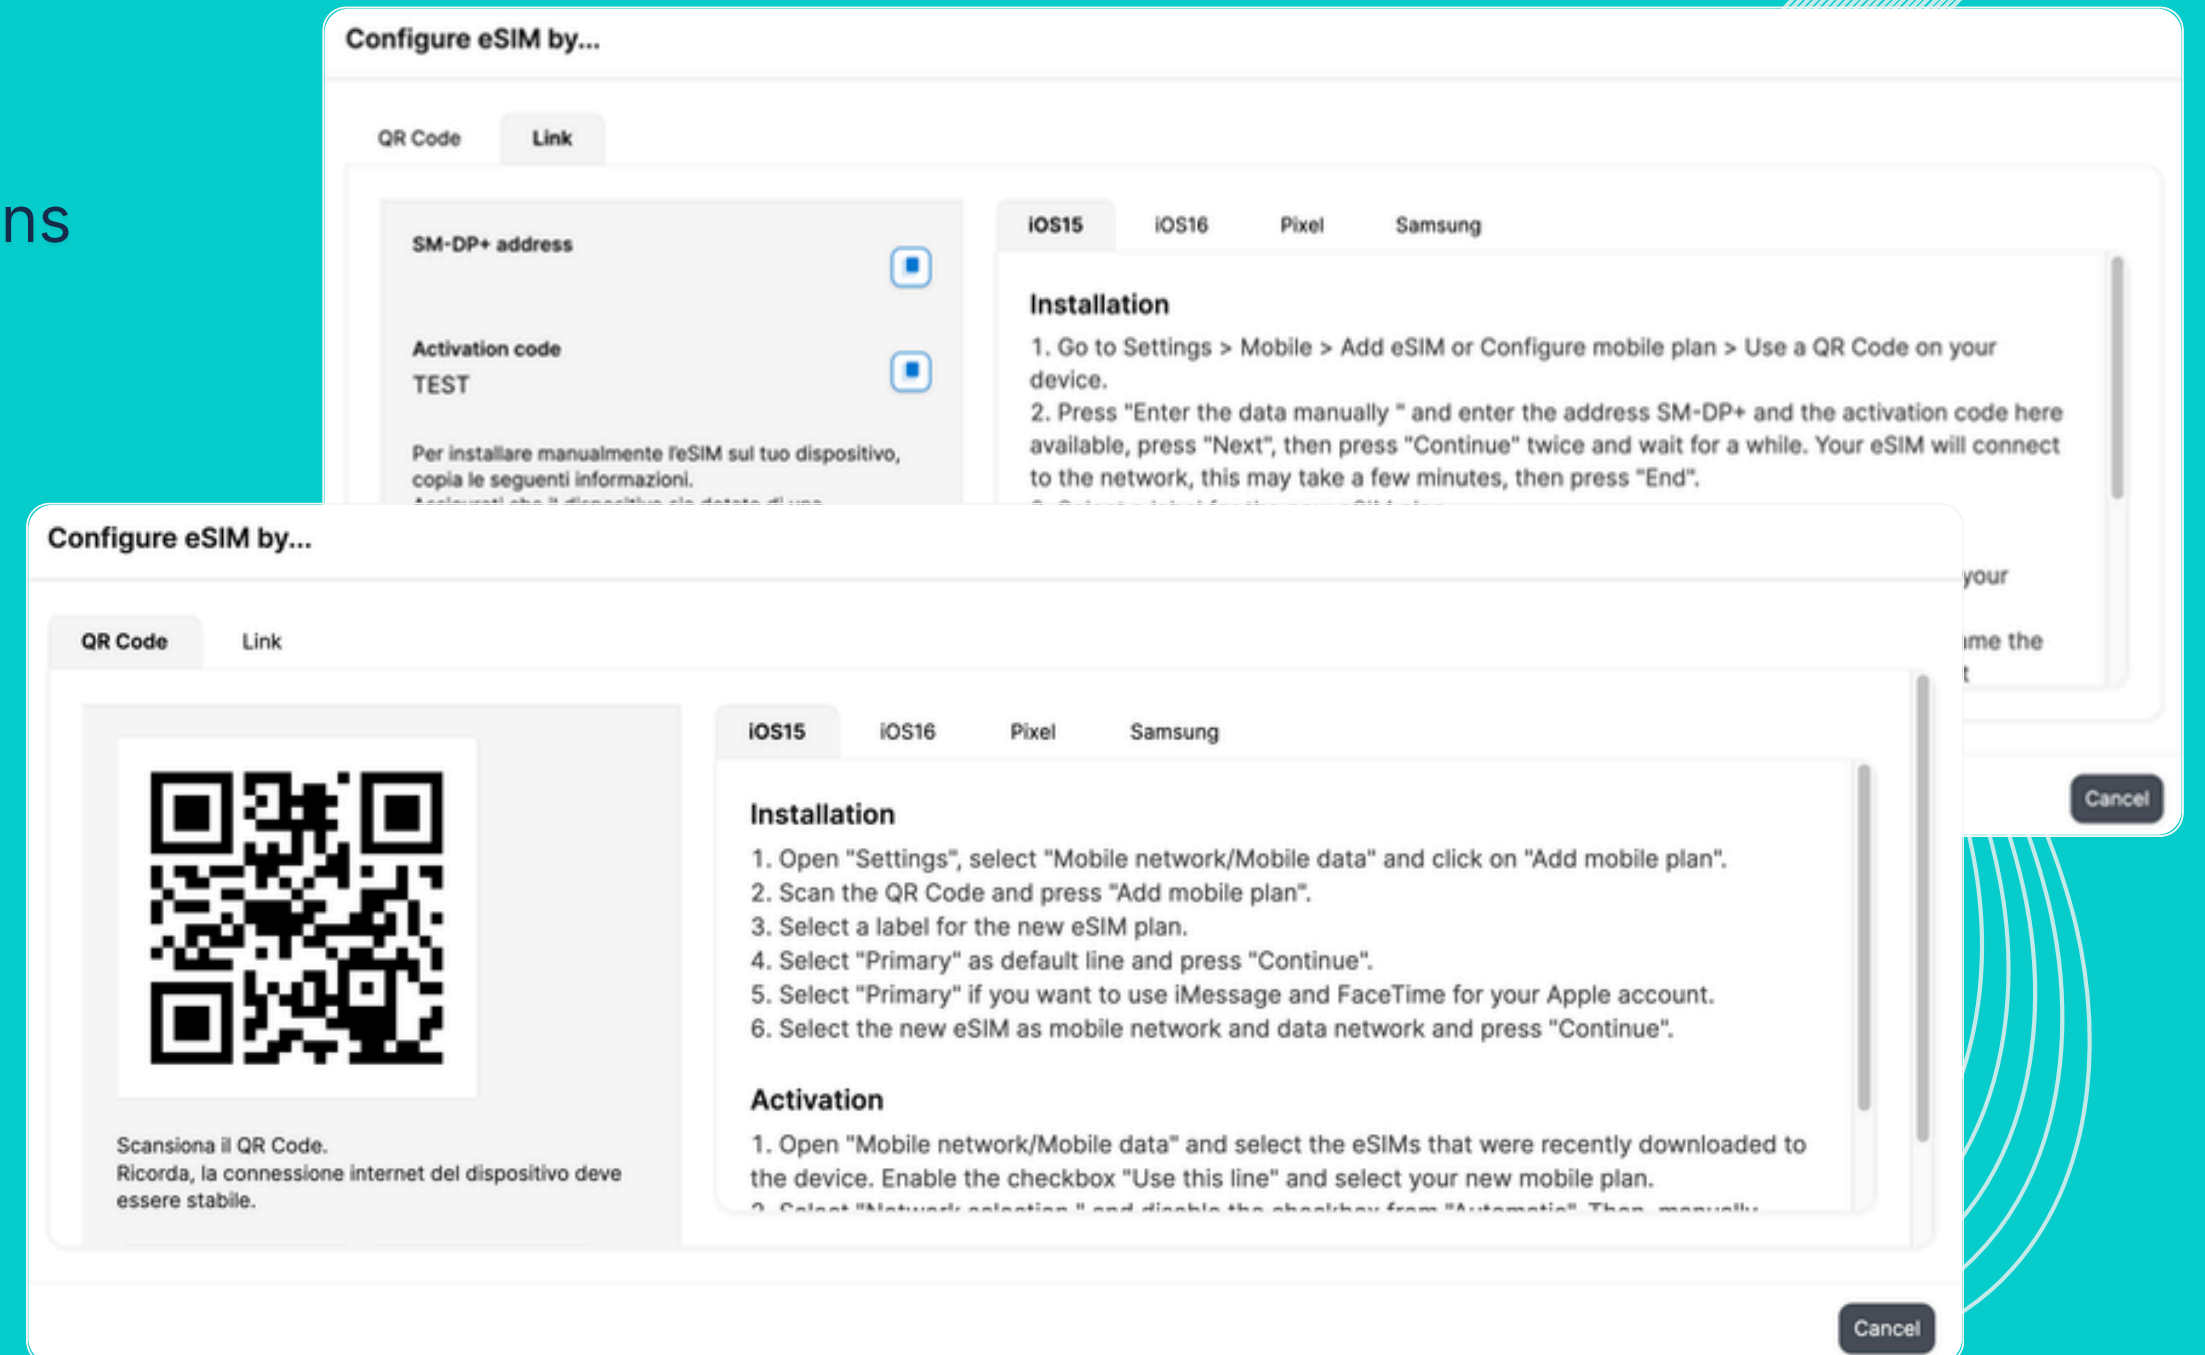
ns

Configure eSIM by...

QR Code Link

SM-DP+ address

Activation code
TEST

Per installare manualmente l'eSIM sul tuo dispositivo, copia le seguenti informazioni.
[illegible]

iOS15 iOS16 Pixel Samsung

Installation
1. Go to Settings > Mobile > Add eSIM or Configure mobile plan > Use a QR Code on your device.
2. Press "Enter the data manually " and enter the address SM-DP+ and the activation code here available, press "Next", then press "Continue" twice and wait for a while. Your eSIM will connect to the network, this may take a few minutes, then press "End".
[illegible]

your

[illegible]me the
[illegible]

Cancel

Configure eSIM by...

QR Code Link

Scansiona il QR Code.
Ricorda, la connessione internet del dispositivo deve essere stabile.

iOS15 iOS16 Pixel Samsung

Installation
1. Open "Settings", select "Mobile network/Mobile data" and click on "Add mobile plan".
2. Scan the QR Code and press "Add mobile plan".
3. Select a label for the new eSIM plan.
4. Select "Primary" as default line and press "Continue".
5. Select "Primary" if you want to use iMessage and FaceTime for your Apple account.
6. Select the new eSIM as mobile network and data network and press "Continue".

Activation
1. Open "Mobile network/Mobile data" and select the eSIMs that were recently downloaded to the device. Enable the checkbox "Use this line" and select your new mobile plan.
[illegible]

Cancel